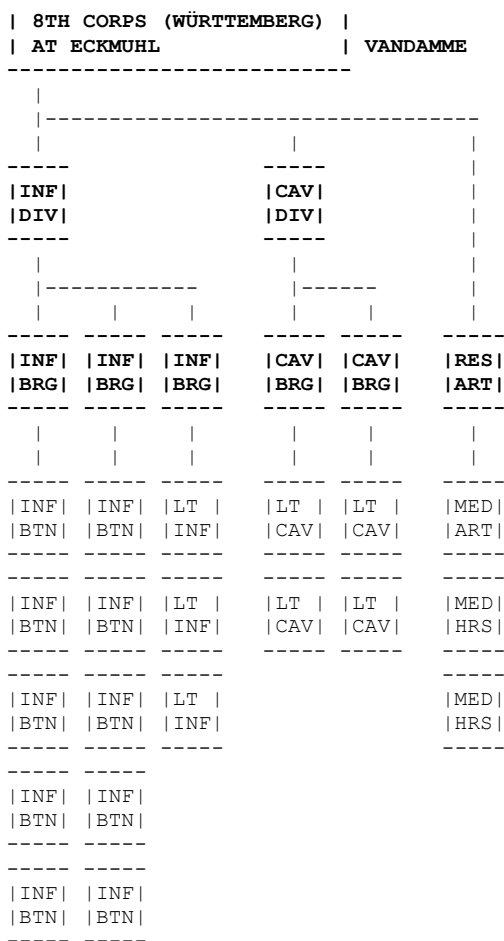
| 8TH CORPS (WÜRTTEMBERG) |
| AT ECKMUHL | VANDAMME

|INF|
|DIV|

|CAV|
|DIV|

|INF|
|BRG|

|INF|
|BRG|

|INF|
|BRG|

|CAV|
|BRG|

|CAV|
|BRG|

|RES|
|ART|

|INF|
|BTN|

|INF|
|BTN|

|LT |
|INF|

|LT |
|CAV|

|LT |
|CAV|

|MED|
|ART|

|INF|
|BTN|

|INF|
|BTN|

|LT |
|INF|

|LT |
|CAV|

|LT |
|CAV|

|MED|
|HRS|

|INF|
|BTN|

|INF|
|BTN|

|LT |
|INF|

|MED|
|HRS|

|INF|
|BTN|

|INF|
|BTN|

|INF|
|BTN|

|INF|
|BTN|